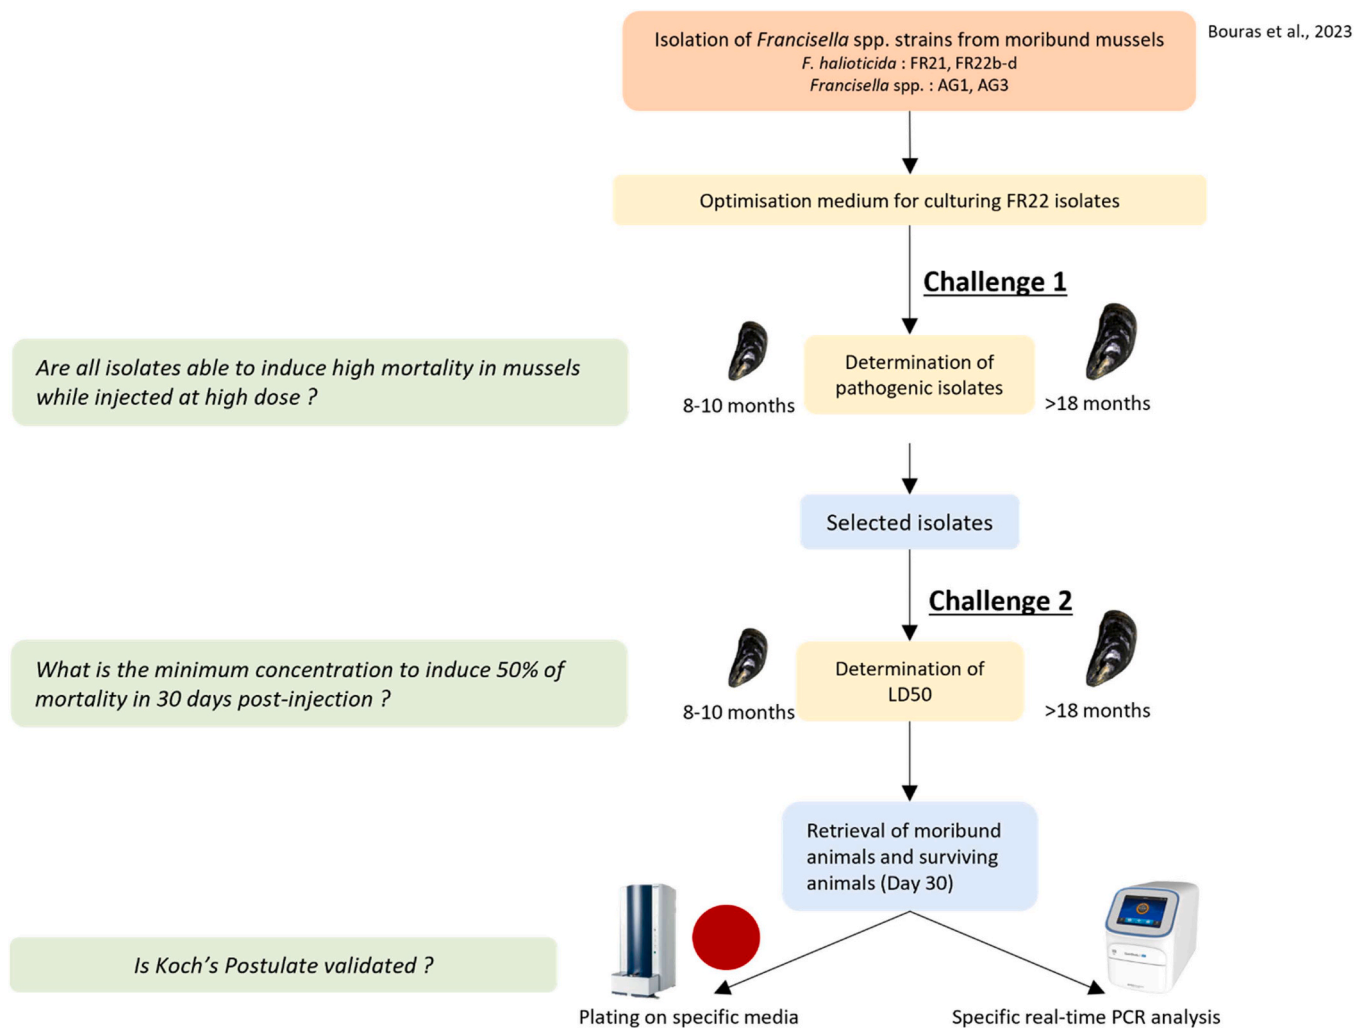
Isolation of *Francisella* spp. strains from moribund mussels
*F. halioticida* : FR21, FR22b-d
*Francisella* spp. : AG1, AG3

Bouras et al., 2023

Optimisation medium for culturing FR22 isolates

**Challenge 1**

*Are all isolates able to induce high mortality in mussels while injected at high dose ?*

8-10 months

Determination of pathogenic isolates

>18 months

Selected isolates

**Challenge 2**

*What is the minimum concentration to induce 50% of mortality in 30 days post-injection ?*

8-10 months

Determination of LD50

>18 months

Retrieval of moribund animals and surviving animals (Day 30)

*Is Koch's Postulate validated ?*

Plating on specific media

Specific real-time PCR analysis